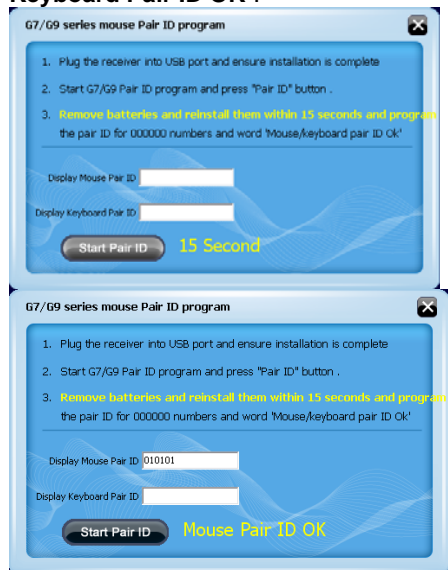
Keyboard Pair ID OK !

G7/G9 series mouse Pair ID program

1. Plug the receiver into USB port and ensure installation is complete
2. Start G7/G9 Pair ID program and press "Pair ID" button .
3. Remove batteries and reinstall them within 15 seconds and program the pair ID for 000000 numbers and word 'Mouse/keyboard pair ID Ok'

Display Mouse Pair ID
Display Keyboard Pair ID
Start Pair ID
15 Second

G7/G9 series mouse Pair ID program

1. Plug the receiver into USB port and ensure installation is complete
2. Start G7/G9 Pair ID program and press "Pair ID" button .
3. Remove batteries and reinstall them within 15 seconds and program the pair ID for 000000 numbers and word 'Mouse/keyboard pair ID Ok'

Display Mouse Pair ID 010101
Display Keyboard Pair ID
Start Pair ID
Mouse Pair ID OK